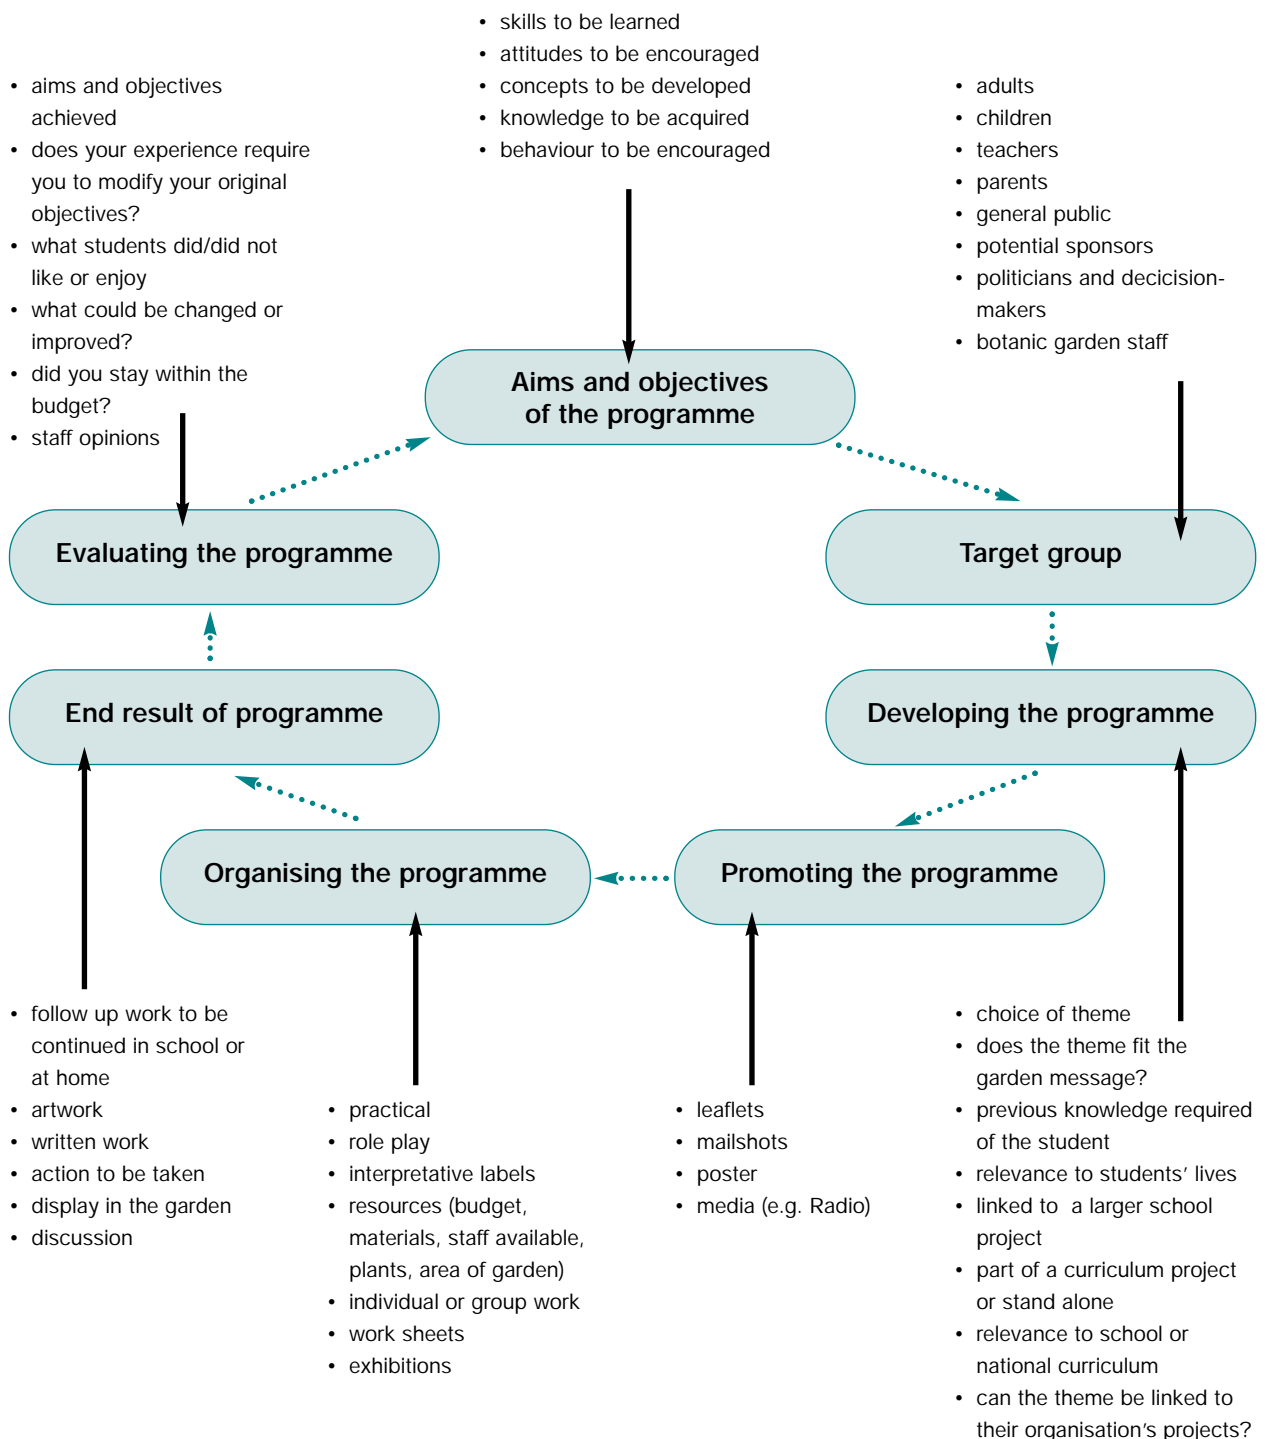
- skills to be learned
- attitudes to be encouraged
- concepts to be developed
- knowledge to be acquired
- behaviour to be encouraged

- aims and objectives achieved
- does your experience require you to modify your original objectives?
- what students did/did not like or enjoy
- what could be changed or improved?
- did you stay within the budget?
- staff opinions

- adults
- children
- teachers
- parents
- general public
- potential sponsors
- politicians and decicision-makers
- botanic garden staff

Aims and objectives of the programme

Evaluating the programme

Target group

End result of programme

Developing the programme

Organising the programme

Promoting the programme

- follow up work to be continued in school or at home
- artwork
- written work
- action to be taken
- display in the garden
- discussion

- practical
- role play
- interpretative labels
- resources (budget, materials, staff available, plants, area of garden)
- individual or group work
- work sheets
- exhibitions

- leaflets
- mailshots
- poster
- media (e.g. Radio)

- choice of theme
- does the theme fit the garden message?
- previous knowledge required of the student
- relevance to students' lives
- linked to a larger school project
- part of a curriculum project or stand alone
- relevance to school or national curriculum
- can the theme be linked to their organisation's projects?